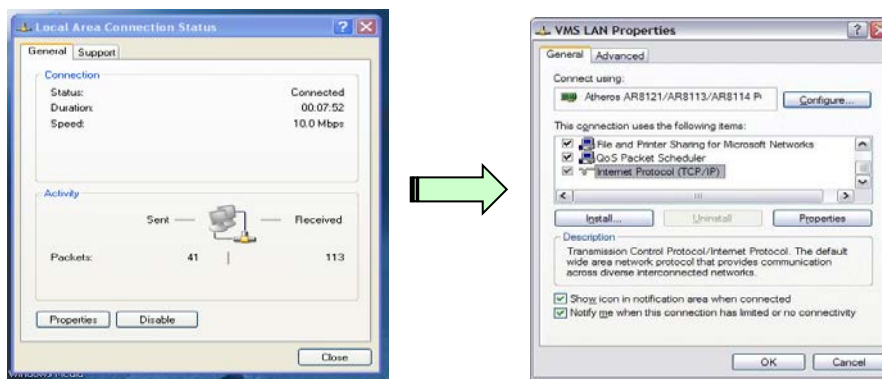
Local Area Connection Status

General Support

Connection

Status: Connected

Duration: 00:07:52

Speed: 10.0 Mbps

Activity

Sent — — Received

Packets: 41 | 113

Properties Disable

Close

VMS LAN Properties

General Advanced

Connect using:

Atheros AR8121/AR8113/AR8114 P Configure...

This connection uses the following items:

File and Printer Sharing for Microsoft Networks

QoS Packet Scheduler

Internet Protocol (TCP/IP)

Install... Uninstall Properties

Description

Transmission Control Protocol/Internet Protocol. The default wide area network protocol that provides communication across diverse interconnected networks.

Show icon in notification area when connected

Notify me when this connection has limited or no connectivity

OK Cancel